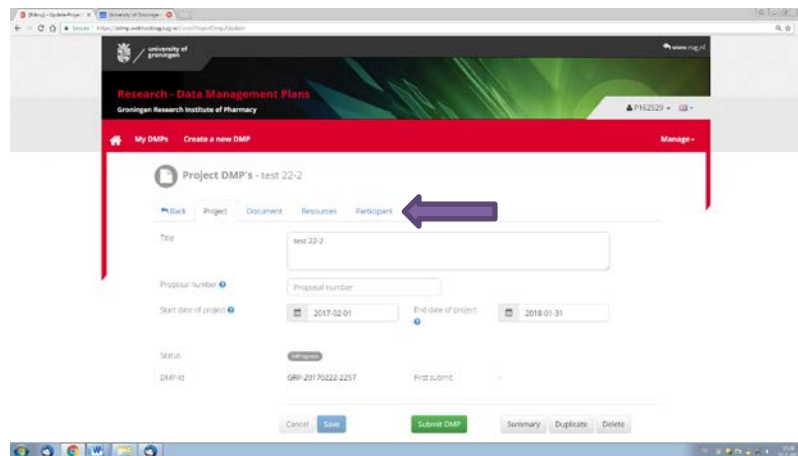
university of groningen

www.rug.nl

Research - Data Management Plans

Groningen Research Institute of Pharmacy

P162529

My DMPs Create a new DMP Manage

Project DMP's - test 22-2

Back Project Document Resources Participant

Title test 22-2

Proposal number Proposal number

Start date of project 2017-02-01 End date of project 2018-01-31

Status InProgress

DMP-id GRP-20170222-2257 First submit -

Cancel Save Submit DMP Summary Duplicate Delete